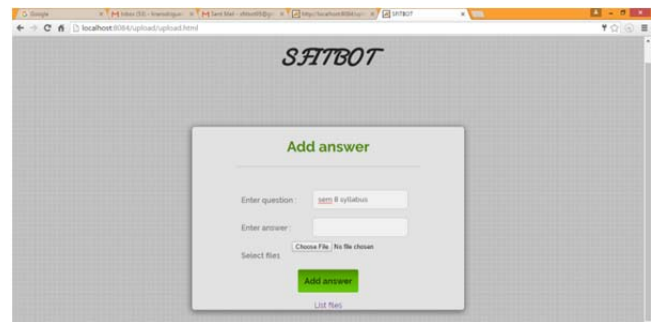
Google | Inbox (50) - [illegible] | Sent Mail - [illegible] | http://localhost:8084/up | SFITBOT

localhost:8084/upload/upload.html

SFITBOT

Add answer

Enter question : sem 8 syllabus

Enter answer :

Select files Choose File No file chosen

Add answer

List files